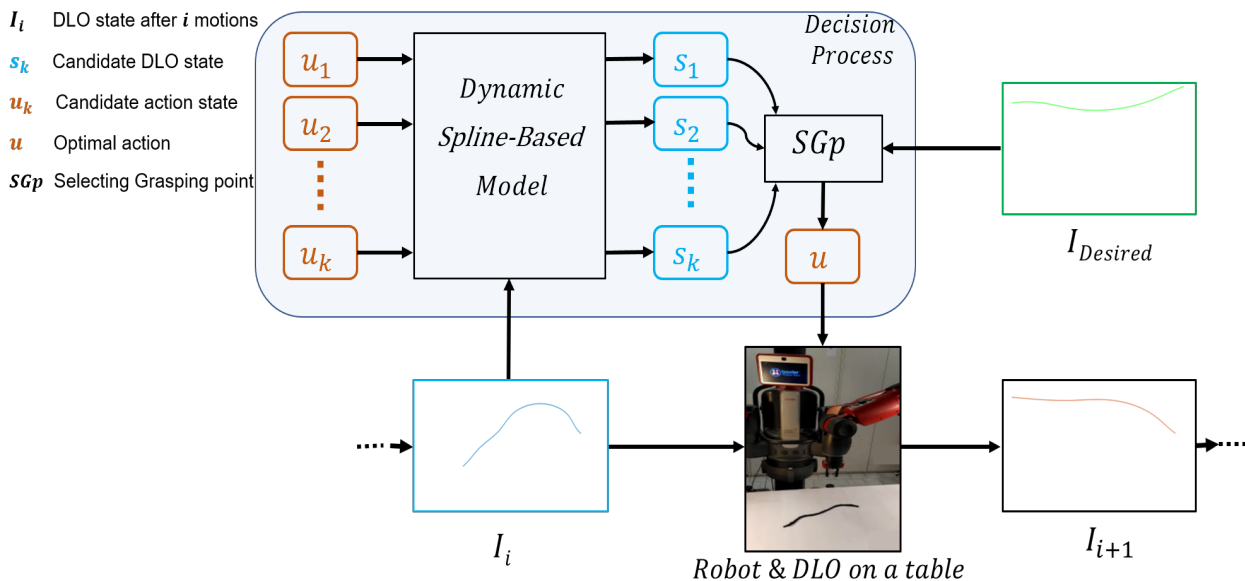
$I_i$ DLO state after $i$ motions
$s_k$ Candidate DLO state
$u_k$ Candidate action state
$u$ Optimal action
$SGp$ Selecting Grasping point

Decision Process

$u_1$
$u_2$
$u_k$

Dynamic Spline-Based Model

$s_1$
$s_2$
$s_k$

$SGp$

$u$

$I_{Desired}$

$I_i$

Robot & DLO on a table

$I_{i+1}$